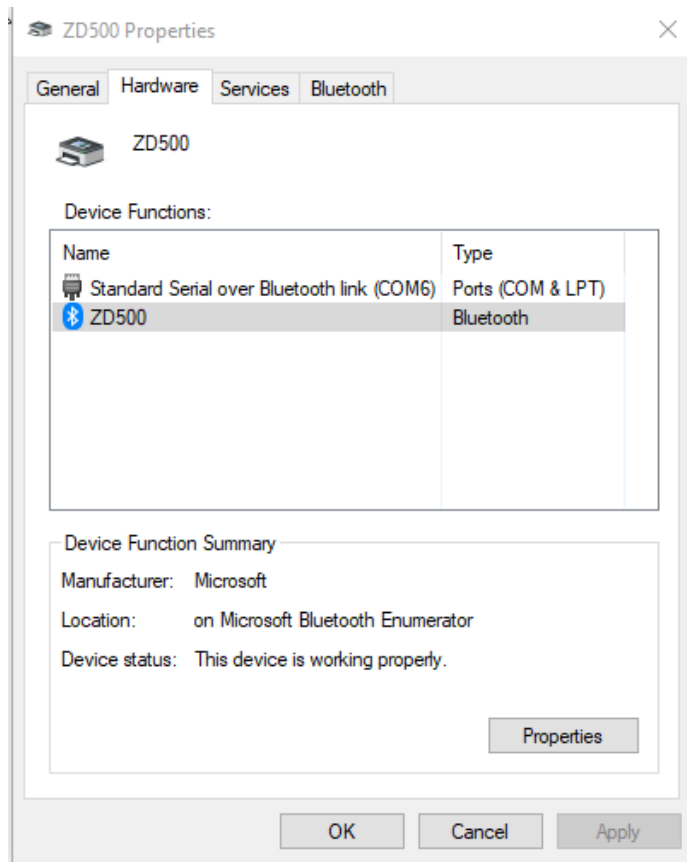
ZD500 Properties

General | Hardware | Services | Bluetooth

ZD500

Device Functions:

| Name | Type |
|---|---|
| Standard Serial over Bluetooth link (COM6) | Ports (COM & LPT) |
| ZD500 | Bluetooth |

Device Function Summary

Manufacturer: Microsoft

Location: on Microsoft Bluetooth Enumerator

Device status: This device is working properly.

Properties

OK | Cancel | Apply